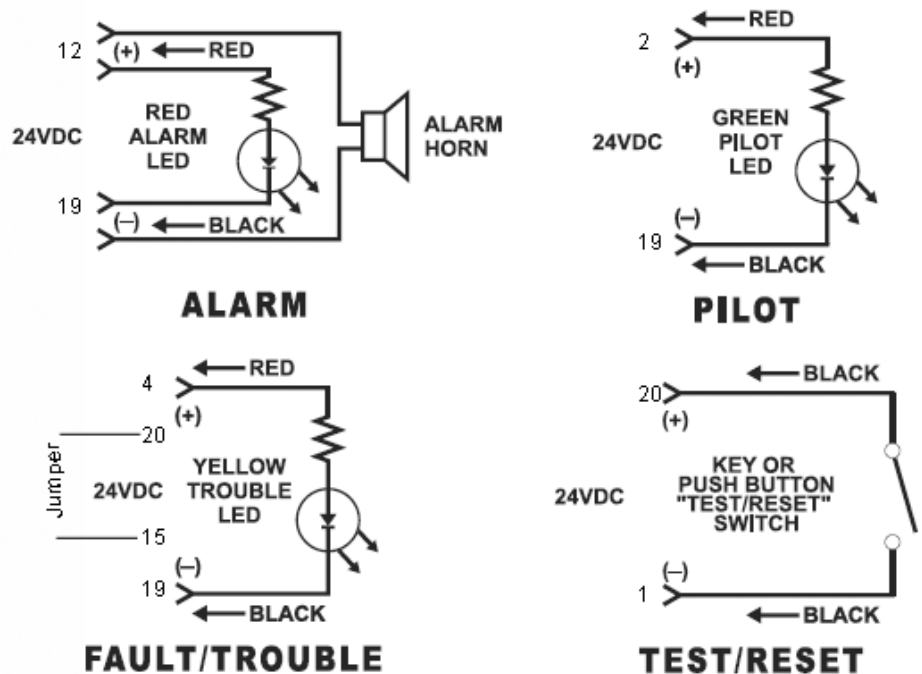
12 (+) RED
24VDC
RED ALARM LED
ALARM HORN
19 (–) BLACK
ALARM

2 RED
(+)
24VDC
GREEN PILOT LED
(–)
19 BLACK
PILOT

4 RED
(+)
20
Jumper
24VDC
YELLOW TROUBLE LED
15
(–)
19 BLACK
FAULT/TROUBLE

20 BLACK
(+)
24VDC
KEY OR PUSH BUTTON "TEST/RESET" SWITCH
(–)
1 BLACK
TEST/RESET